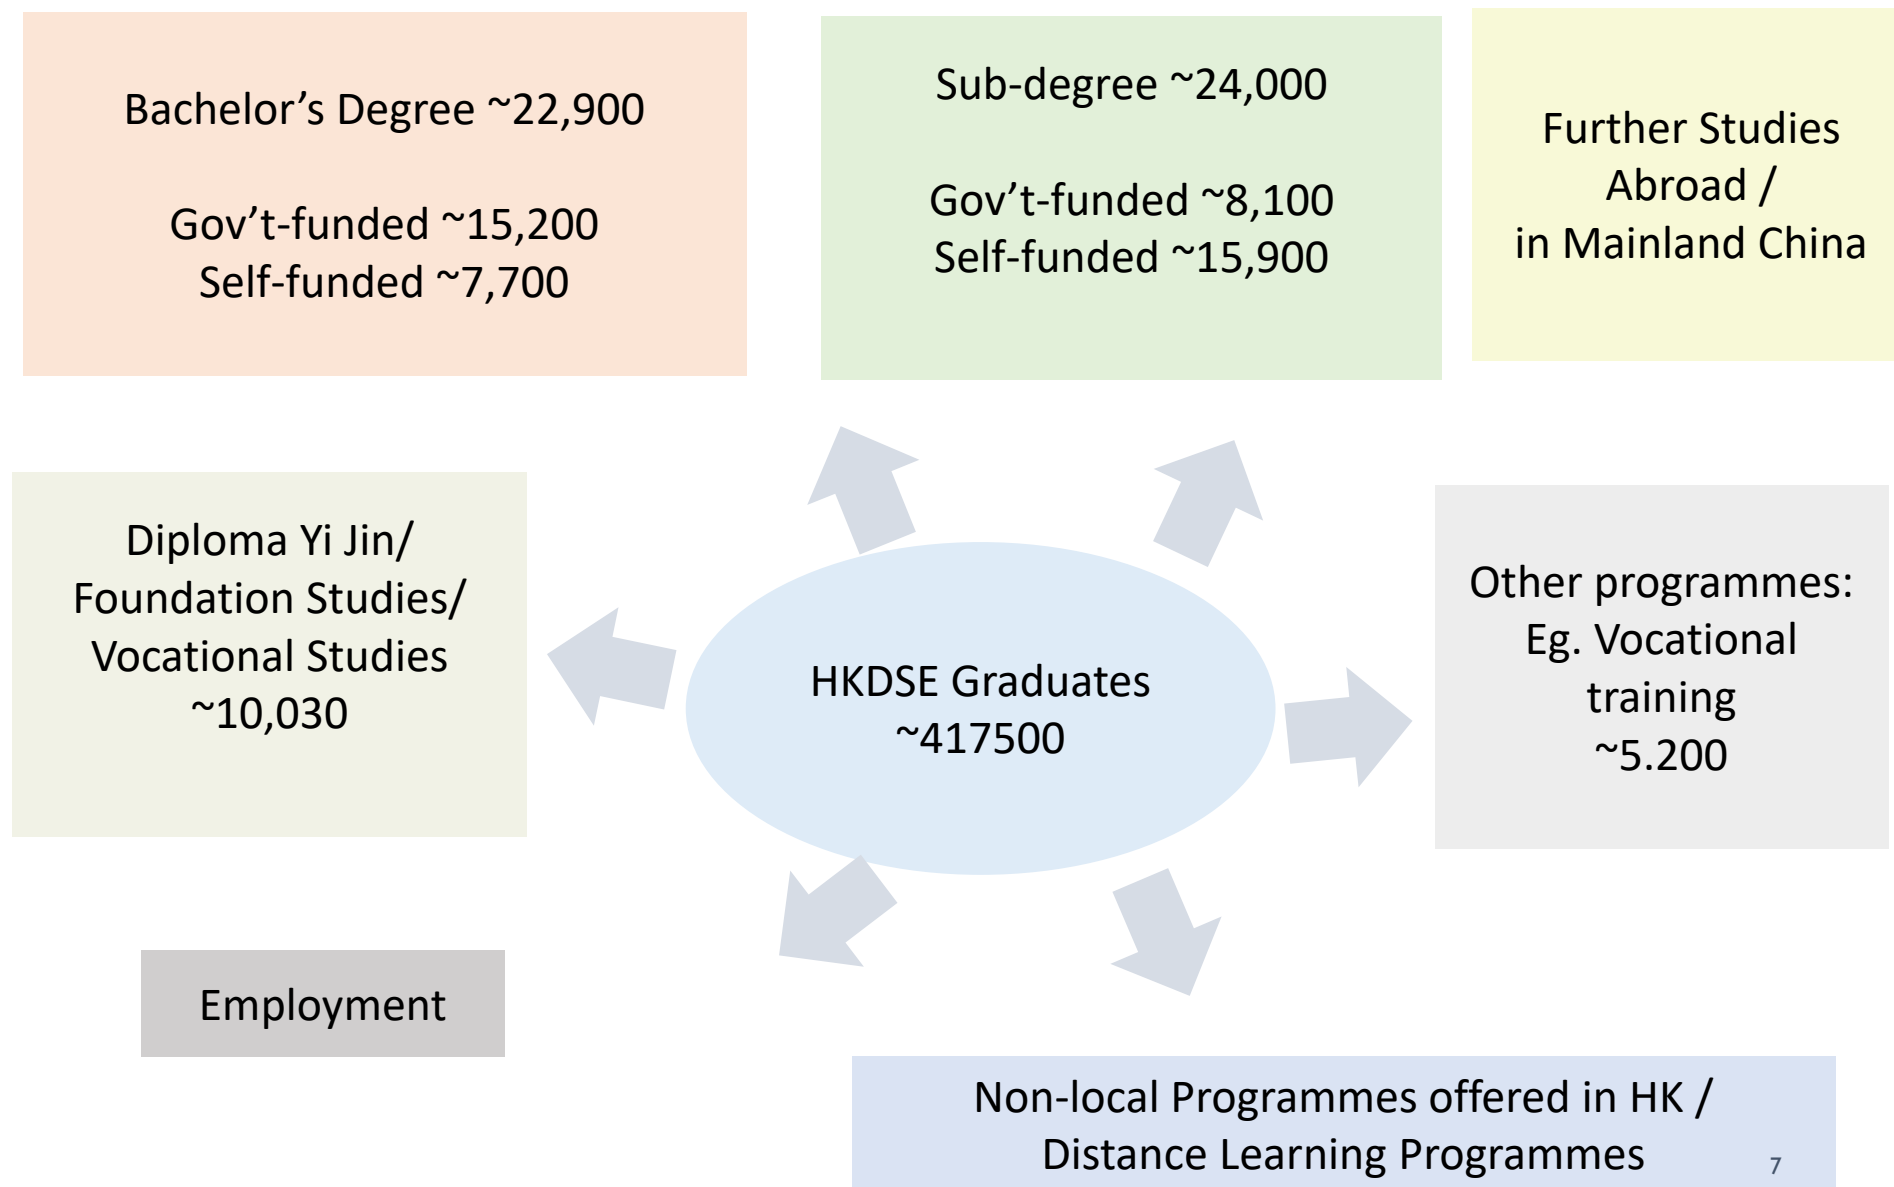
Bachelor’s Degree ~22,900

Gov’t-funded ~15,200
Self-funded ~7,700

Sub-degree ~24,000

Gov’t-funded ~8,100
Self-funded ~15,900

Further Studies Abroad / in Mainland China

Diploma Yi Jin/ Foundation Studies/ Vocational Studies ~10,030

HKDSE Graduates ~417500

Other programmes: Eg. Vocational training ~5.200

Employment

Non-local Programmes offered in HK / Distance Learning Programmes

7